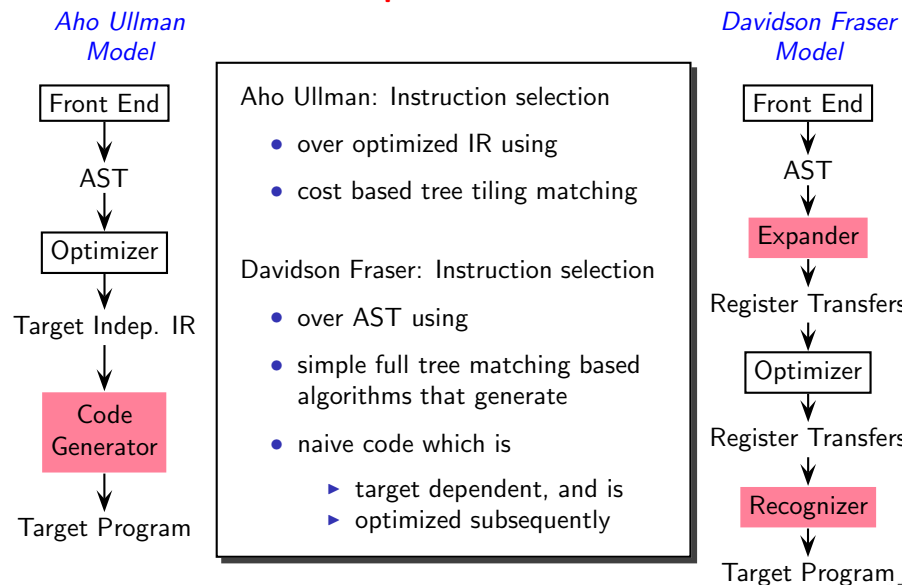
Aho Ullman Model

Front End

AST

Optimizer

Target Indep. IR

Code Generator

Target Program

Aho Ullman: Instruction selection

- over optimized IR using
- cost based tree tiling matching

Davidson Fraser: Instruction selection

- over AST using
- simple full tree matching based algorithms that generate
- naive code which is
  - target dependent, and is
  - optimized subsequently

Davidson Fraser Model

Front End

AST

Expander

Register Transfers

Optimizer

Register Transfers

Recognizer

Target Program